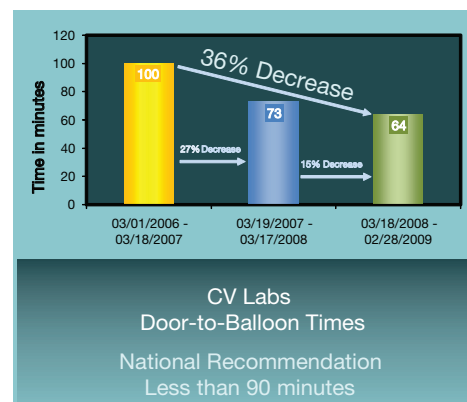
120
100
80
60
40
20
0

Time in minutes

36% Decrease

100

73

64

27% Decrease

15% Decrease

03/01/2006 - 03/18/2007

03/19/2007 - 03/17/2008

03/18/2008 - 02/28/2009

CV Labs
Door-to-Balloon Times

National Recommendation
Less than 90 minutes